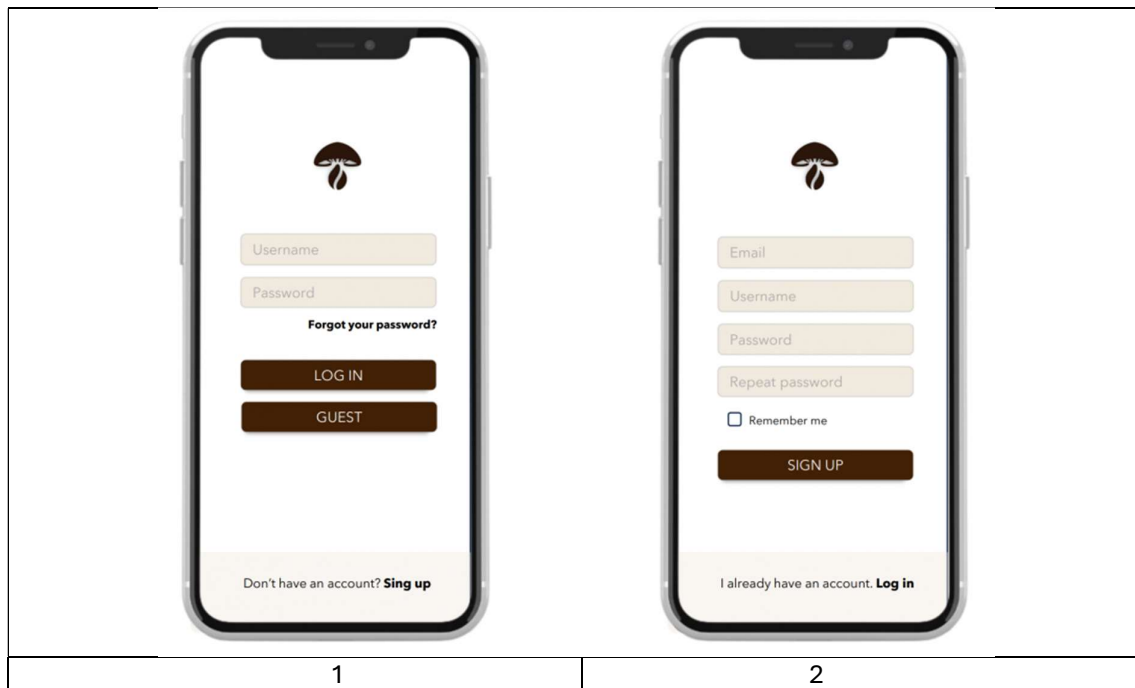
Username

Password

Forgot your password?

LOG IN

GUEST

Don't have an account? **Sing up**

Email

Username

Password

Repeat password

Remember me

SIGN UP

I already have an account. **Log in**

| 1 | 2 |
|---|---|